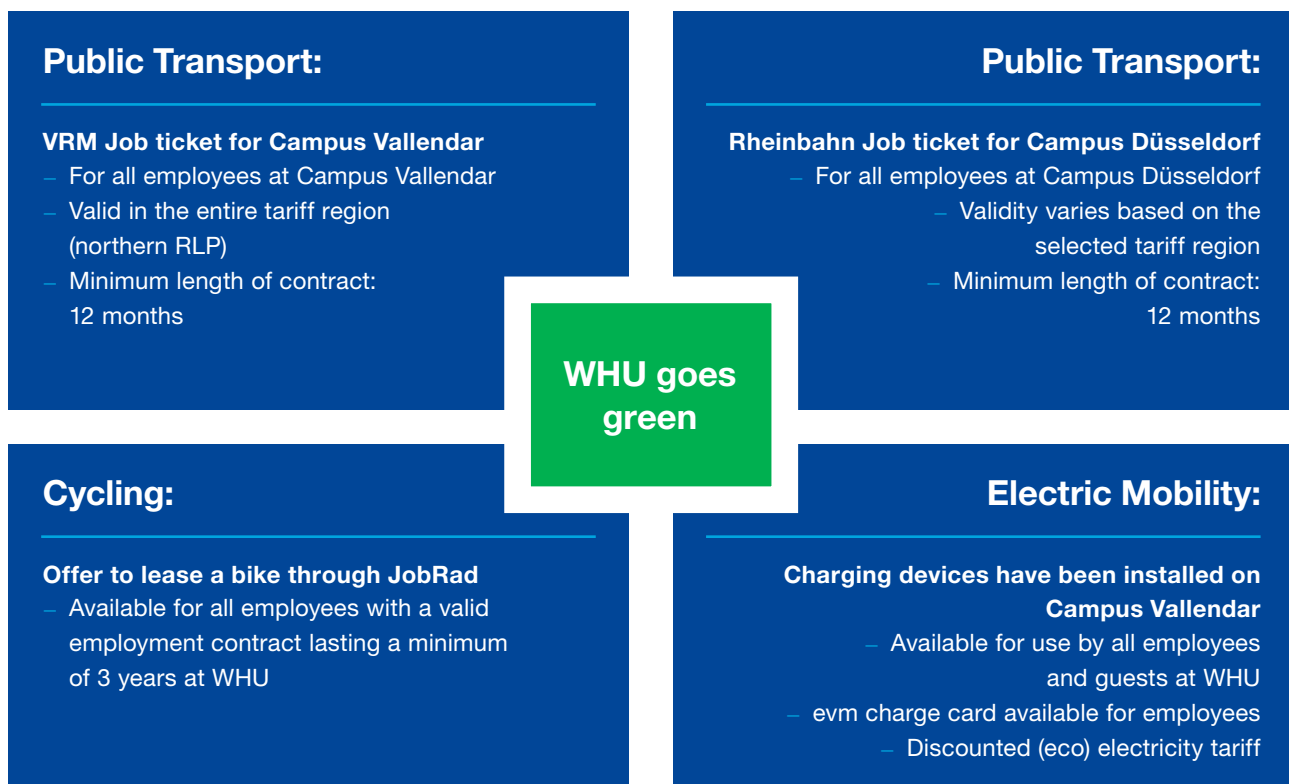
Public Transport:

VRM Job ticket for Campus Vallendar
– For all employees at Campus Vallendar
– Valid in the entire tariff region (northern RLP)
– Minimum length of contract: 12 months

Public Transport:

Rheinbahn Job ticket for Campus Düsseldorf
– For all employees at Campus Düsseldorf
– Validity varies based on the selected tariff region
– Minimum length of contract: 12 months

WHU goes green

Cycling:

Offer to lease a bike through JobRad
– Available for all employees with a valid employment contract lasting a minimum of 3 years at WHU

Electric Mobility:

Charging devices have been installed on Campus Vallendar
– Available for use by all employees and guests at WHU
– evm charge card available for employees
– Discounted (eco) electricity tariff